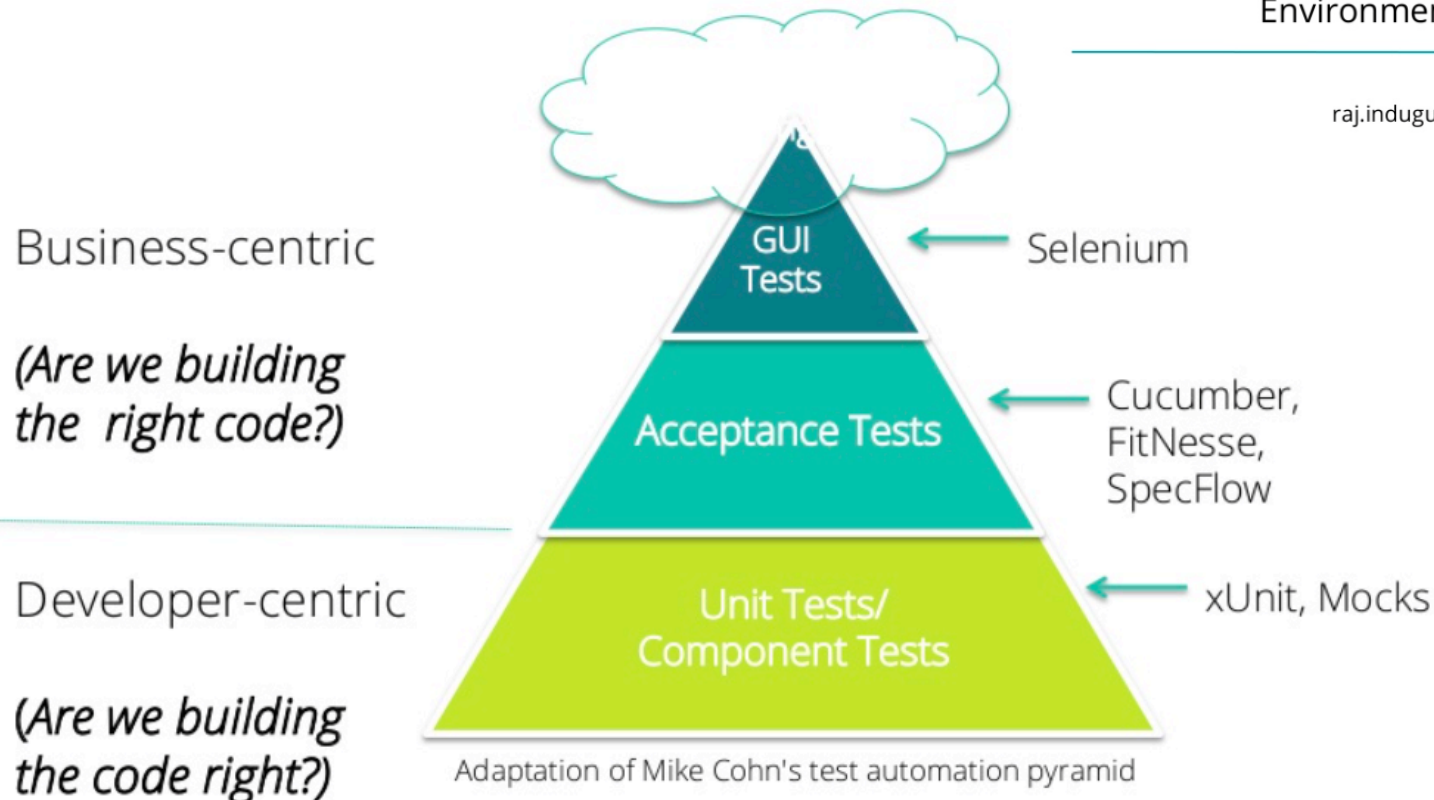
Environmer

raj.indugu

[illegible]

Business-centric

(Are we building the right code?)

GUI Tests

Selenium

Acceptance Tests

Cucumber, FitNesse, SpecFlow

Developer-centric

(Are we building the code right?)

Unit Tests/ Component Tests

xUnit, Mocks

Adaptation of Mike Cohn's test automation pyramid